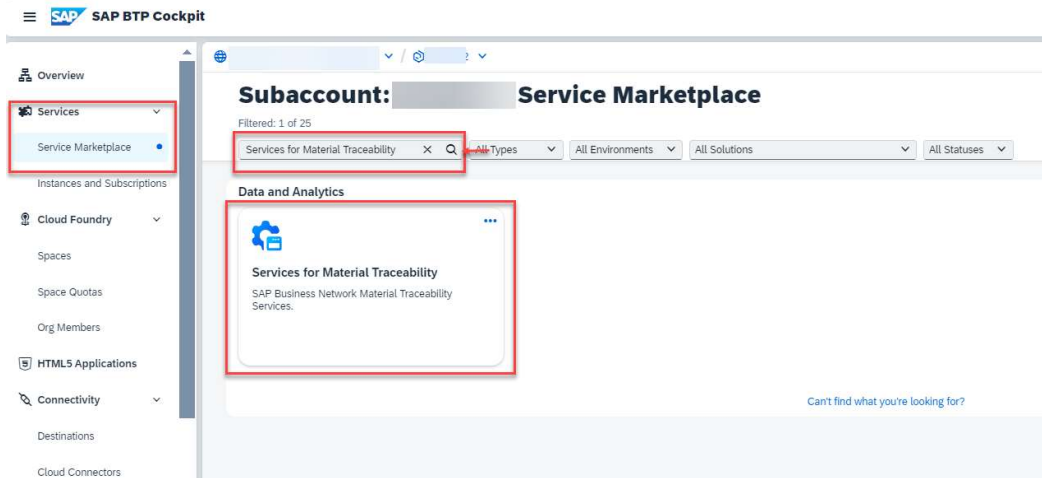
SAP SAP BTP Cockpit

Overview
Services
Service Marketplace
Instances and Subscriptions
Cloud Foundry
Spaces
Space Quotas
Org Members
HTML5 Applications
Connectivity
Destinations
Cloud Connectors

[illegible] / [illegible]

Subaccount: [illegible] Service Marketplace

Filtered: 1 of 25

Services for Material Traceability
All Types
All Environments
All Solutions
All Statuses

Data and Analytics

Services for Material Traceability
SAP Business Network Material Traceability Services.

Can't find what you're looking for?